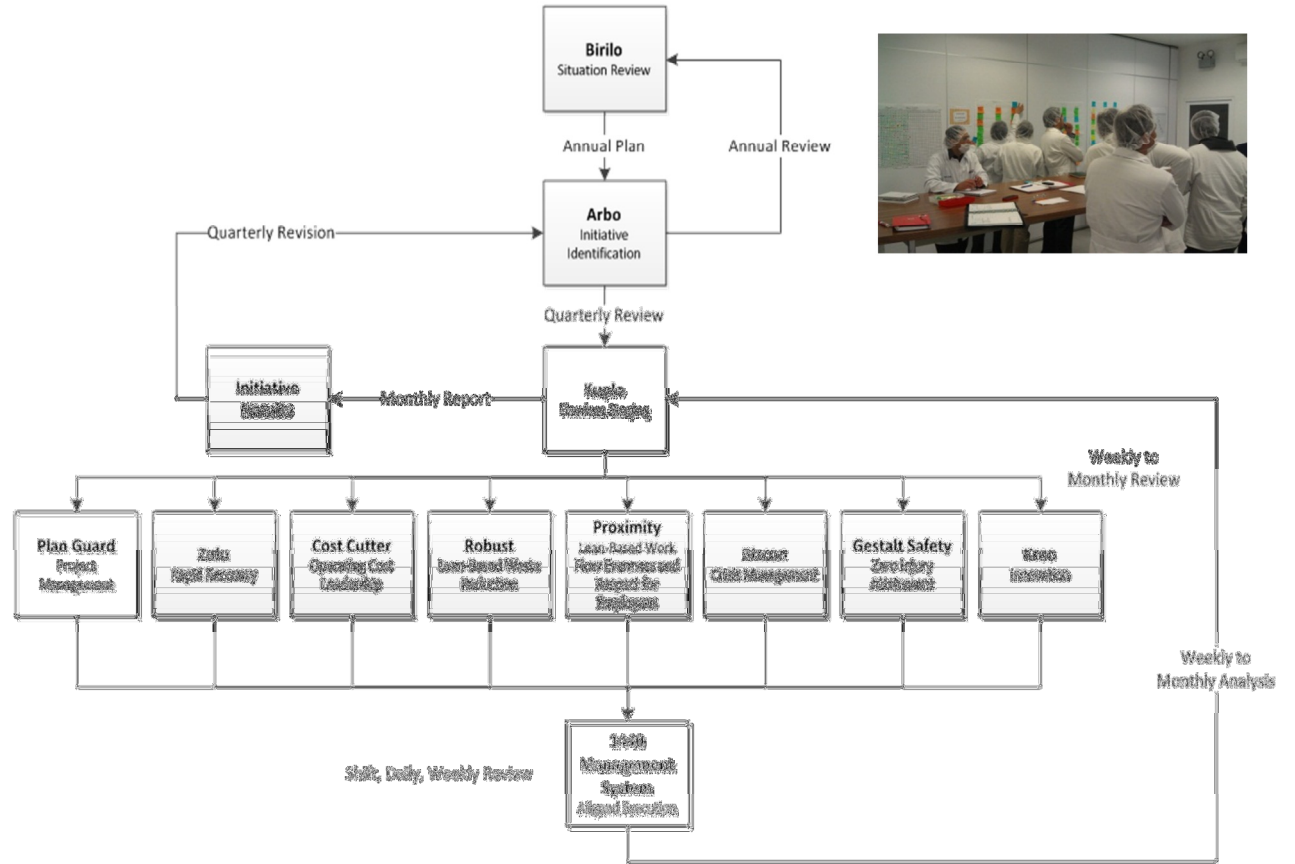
Birilo
Situation Review

Annual Plan

Annual Review

Arbo
Initiative Identification

Quarterly Revision

Quarterly Review

Initiative Results

Monthly Report

Kupla
Kanban Staging

Weekly to Monthly Review

Plan Guard
Project Management

Zulu
Rapid Recovery

Cost Cutter
Operating Cost Leadership

Robust
Lean-Based Waste Reduction

Proximity
Lean-Based Work Flow Evenness and Respect for Employees

Bizcon
Crisis Management

Gestalt Safety
Zero Injury Attainment

Kreo
Innovation

Weekly to Monthly Analysis

1450
Management System
Aligned Execution

Shift, Daily, Weekly Review